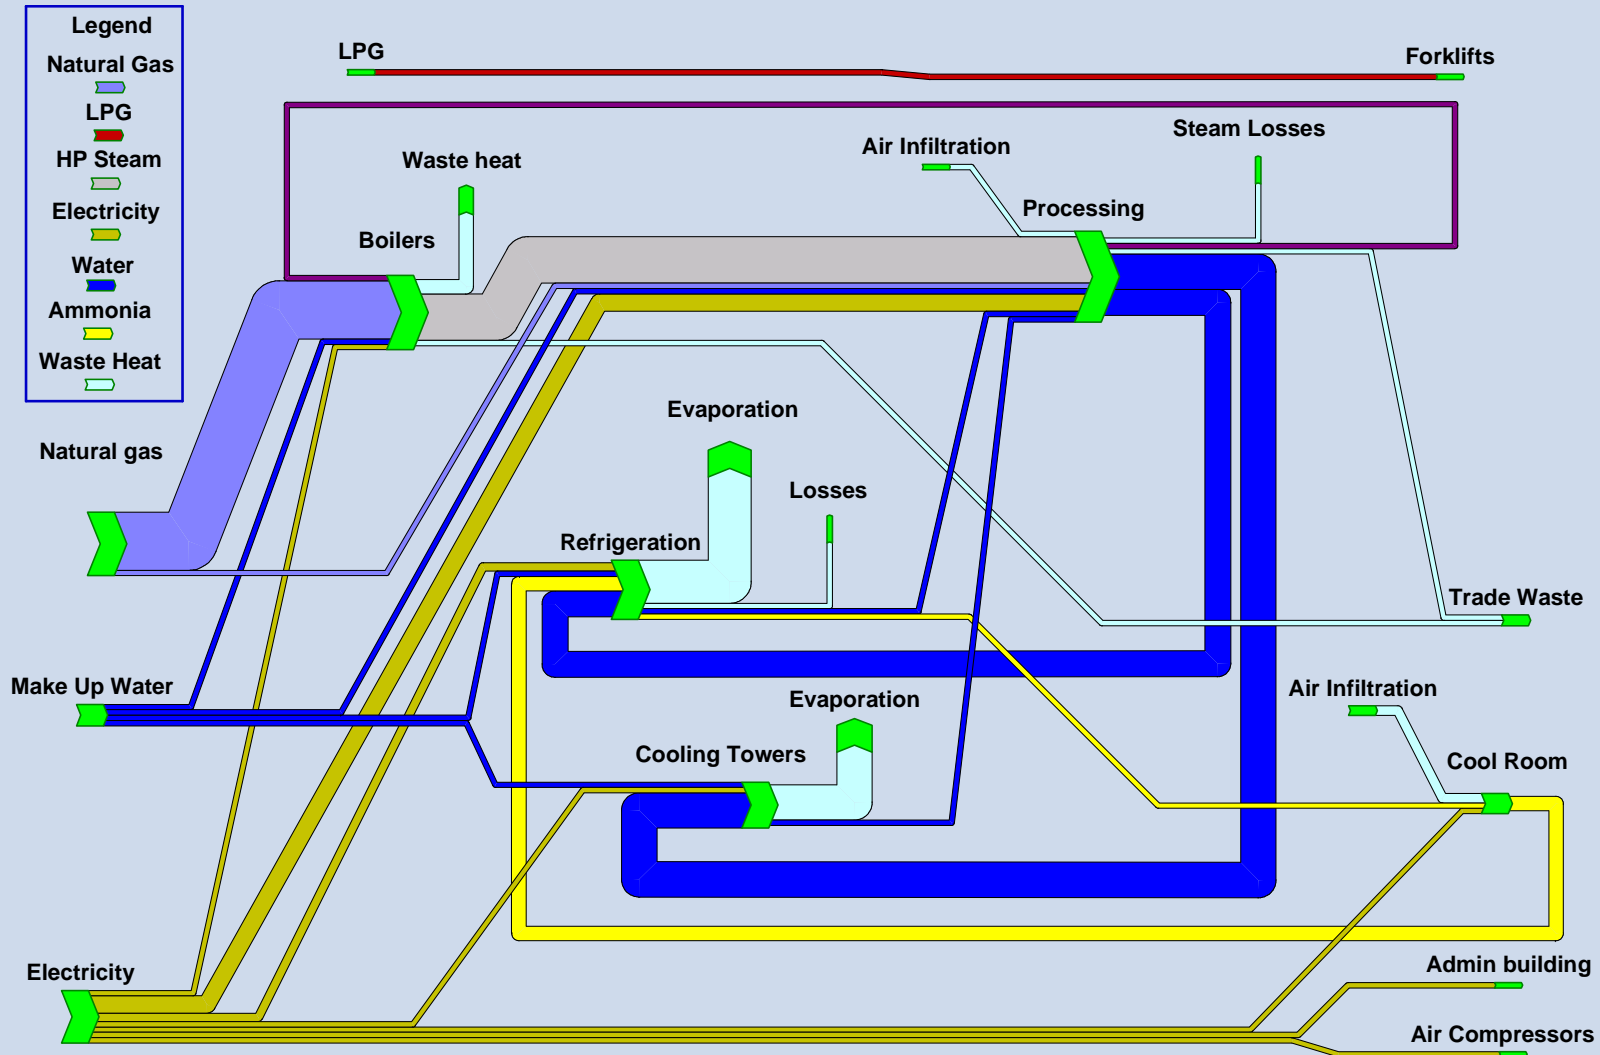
Legend
Natural Gas
LPG
HP Steam
Electricity
Water
Ammonia
Waste Heat

LPG
Forklifts
Steam Losses
Air Infiltration
Waste heat
Processing
Boilers
Natural gas
Evaporation
Losses
Refrigeration
Trade Waste
Make Up Water
Air Infiltration
Evaporation
Cool Room
Cooling Towers
Electricity
Admin building
Air Compressors